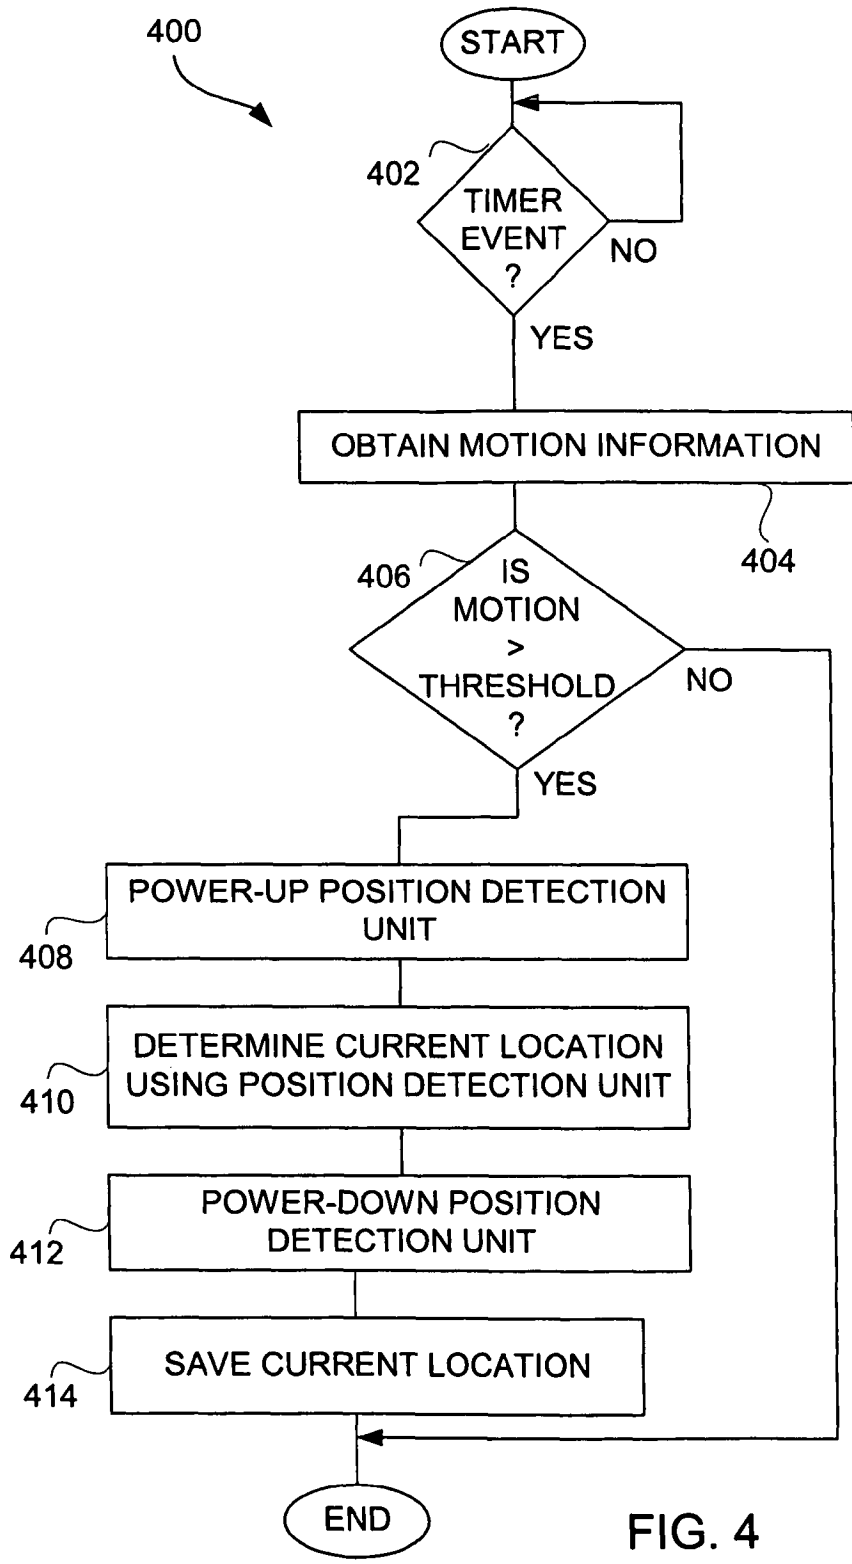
400

START

402

TIMER EVENT ?

NO

YES

OBTAIN MOTION INFORMATION

404

406

IS MOTION > THRESHOLD ?

NO

YES

POWER-UP POSITION DETECTION UNIT

408

DETERMINE CURRENT LOCATION USING POSITION DETECTION UNIT

410

POWER-DOWN POSITION DETECTION UNIT

412

SAVE CURRENT LOCATION

414

END

FIG. 4